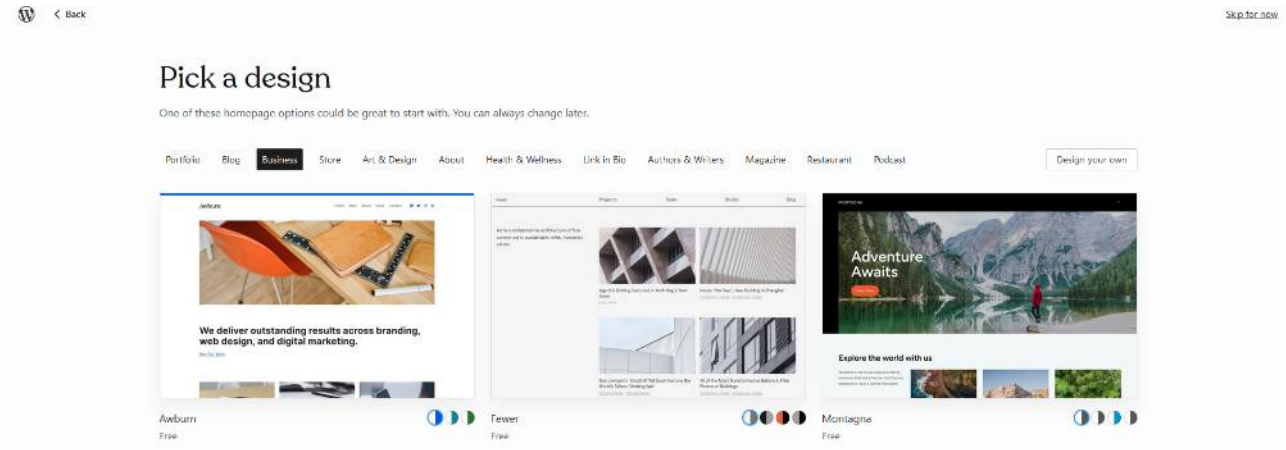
< Back

Skip for now

Pick a design

One of these homepage options could be great to start with. You can always change later.

Portfolio Blog Business Store Art & Design About Health & Wellness Link in Bio Authors & Writers Magazine Restaurant Podcast

Design your own

Awburn

We deliver outstanding results across branding, web design, and digital marketing.

Adventure Awaits

Explore the world with us

Awburn
Free

Fewer
Free

Montagna
Free